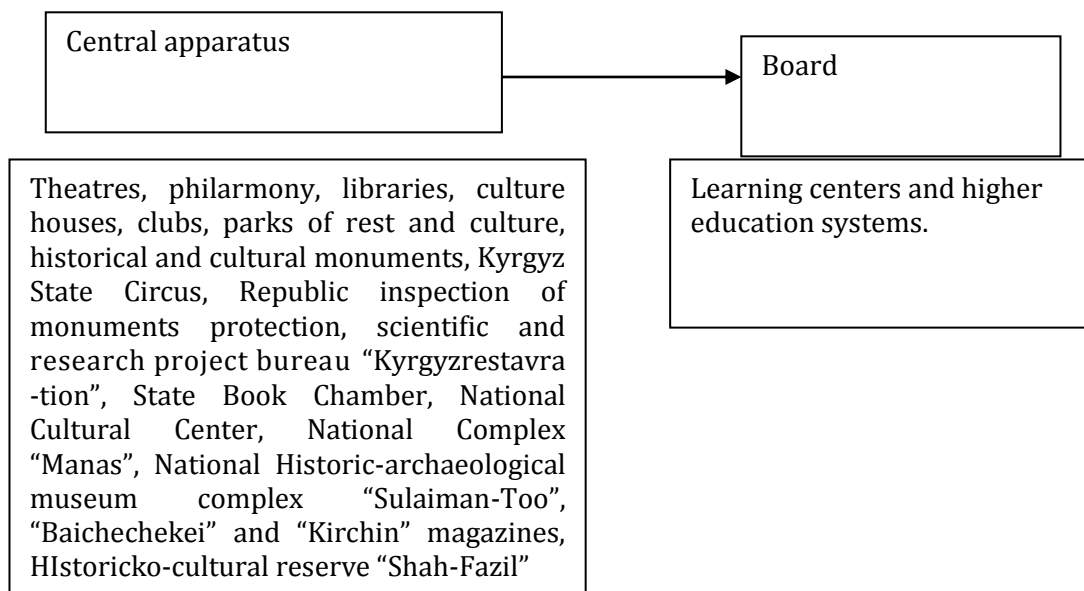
Central apparatus

Board

Theatres, philarmony, libraries, culture houses, clubs, parks of rest and culture, historical and cultural monuments, Kyrgyz State Circus, Republic inspection of monuments protection, scientific and research project bureau "Kyrgyzrestavra -tion", State Book Chamber, National Cultural Center, National Complex "Manas", National Historic-archaeological museum complex "Sulaiman-Too", "Baichechekei" and "Kirchin" magazines, HIstoricko-cultural reserve "Shah-Fazil"

Learning centers and higher education systems.